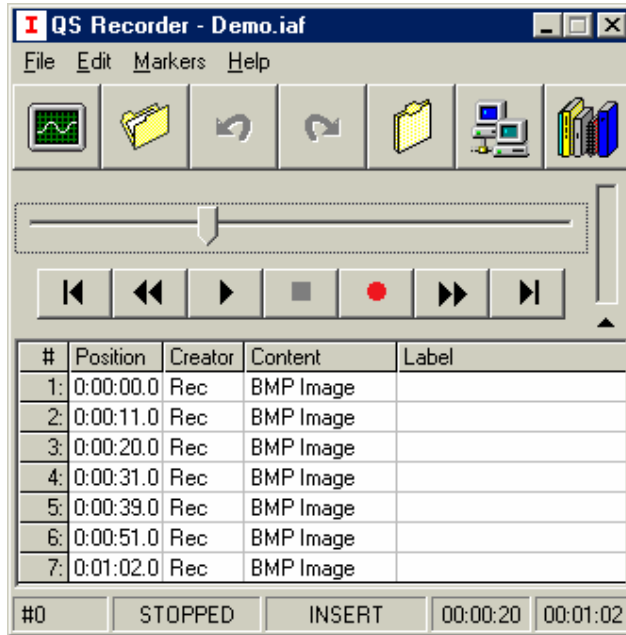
I QS Recorder - Demo.iaf

File Edit Markers Help

| # | Position | Creator | Content | Label |
|---|---|---|---|---|
| 1: | 0:00:00.0 | Rec | BMP Image | |
| 2: | 0:00:11.0 | Rec | BMP Image | |
| 3: | 0:00:20.0 | Rec | BMP Image | |
| 4: | 0:00:31.0 | Rec | BMP Image | |
| 5: | 0:00:39.0 | Rec | BMP Image | |
| 6: | 0:00:51.0 | Rec | BMP Image | |
| 7: | 0:01:02.0 | Rec | BMP Image | |

#0 STOPPED INSERT 00:00:20 00:01:02